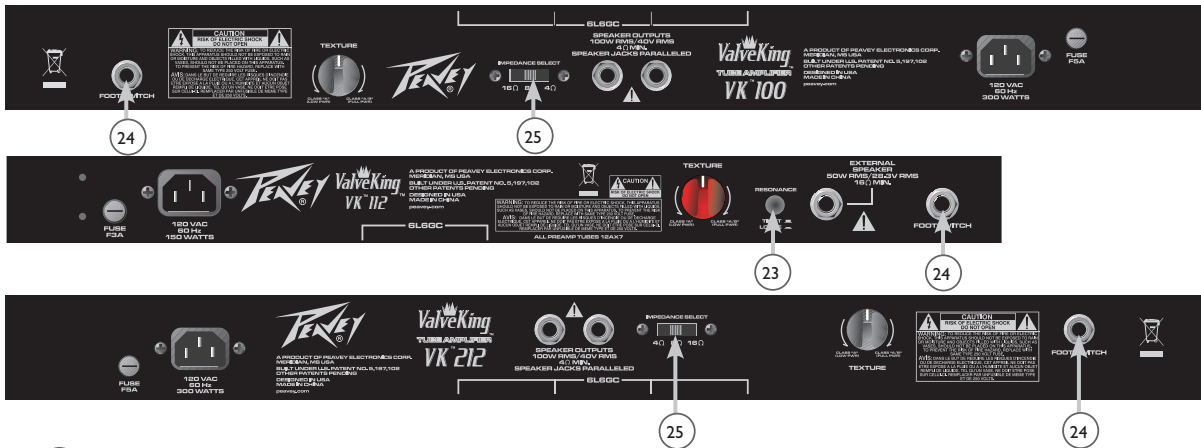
CAUTION
RISK OF ELECTRIC SHOCK
DO NOT OPEN
WARNING: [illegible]
AVIS: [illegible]

TEXTURE
CLASS "A" LOW POWER
CLASS "A/B" FULL POWER

6L6GC

IMPEDANCE SELECT
16Ω 8Ω 4Ω

SPEAKER OUTPUTS
100W RMS/40V RMS
4Ω MIN.
SPEAKER JACKS PARALLELED

ValveKing
TUBE AMPLIFIER
VK 100

A PRODUCT OF PEAVEY ELECTRONICS CORP.
MERIDIAN, MS USA
BUILT UNDER U.S. PATENT NO. 5,197,102
OTHER PATENTS PENDING
DESIGNED IN USA
MADE IN CHINA
peavey.com

120 VAC
60 Hz
300 WATTS

FUSE
F5A

FOOTSWITCH

24

25

FUSE
F3A

120 VAC
60 Hz
150 WATTS

Peavey

ValveKing
VK 112

A PRODUCT OF PEAVEY ELECTRONICS CORP.
MERIDIAN, MS USA
BUILT UNDER U.S. PATENT NO. 5,197,102
OTHER PATENTS PENDING
DESIGNED IN USA
MADE IN CHINA
peavey.com

6L6GC

CAUTION
RISK OF ELECTRIC SHOCK
DO NOT OPEN
WARNING: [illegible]
AVIS: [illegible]

ALL PREAMP TUBES 12AX7

TEXTURE
CLASS "A" LOW POWER
CLASS "A/B" FULL POWER

RESONANCE
TIGHT
LOOSE

EXTERNAL
SPEAKER
50W RMS/28.3V RMS
16Ω MIN.

FOOTSWITCH

23

24

FUSE
F5A

120 VAC
60 Hz
300 WATTS

Peavey

A PRODUCT OF PEAVEY ELECTRONICS CORP.
MERIDIAN, MS USA
BUILT UNDER U.S. PATENT NO. 5,197,102
OTHER PATENTS PENDING
DESIGNED IN USA
MADE IN CHINA
peavey.com

ValveKing
TUBE AMPLIFIER
VK 212

SPEAKER OUTPUTS
100W RMS/40V RMS
4Ω MIN.
SPEAKER JACKS PARALLELED

IMPEDANCE SELECT
4Ω 8Ω 16Ω

6L6GC

CLASS "A" LOW POWER
CLASS "A/B" FULL POWER
TEXTURE

CAUTION
RISK OF ELECTRIC SHOCK
DO NOT OPEN
WARNING: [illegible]
AVIS: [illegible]

FOOTSWITCH

25

24